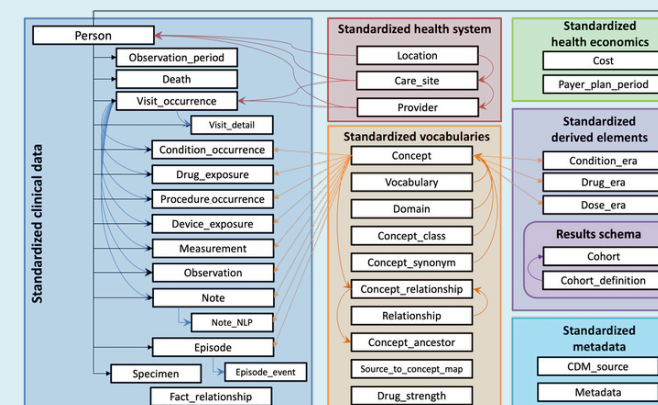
Standardized clinical data

Person
Observation_period
Death
Visit_occurrence
Visit_detail
Condition_occurrence
Drug_exposure
Procedure occurrence
Device_exposure
Measurement
Observation
Note
Note_NLP
Episode
Episode_event
Specimen
Fact_relationship

Standardized health system
Location
Care_site
Provider

Standardized vocabularies
Concept
Vocabulary
Domain
Concept_class
Concept_synonym
Concept_relationship
Relationship
Concept_ancestor
Source_to_concept_map
Drug_strength

Standardized health economics
Cost
Payer_plan_period

Standardized derived elements
Condition_era
Drug_era
Dose_era

Results schema
Cohort
Cohort_definition

Standardized metadata
CDM_source
Metadata